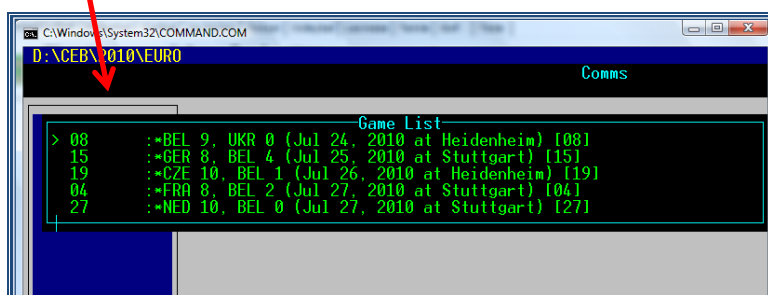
C:\Windows\System32\COMMAND.COM
D:\CEB\2010\EURO
Comms
Game List
> 08 :*BEL 9, UKR 0 (Jul 24, 2010 at Heidenheim) [08]
15 :*GER 8, BEL 4 (Jul 25, 2010 at Stuttgart) [15]
19 :*CZE 10, BEL 1 (Jul 26, 2010 at Heidenheim) [19]
04 :*FRA 8, BEL 2 (Jul 27, 2010 at Stuttgart) [04]
27 :*NED 10, BEL 0 (Jul 27, 2010 at Stuttgart) [27]